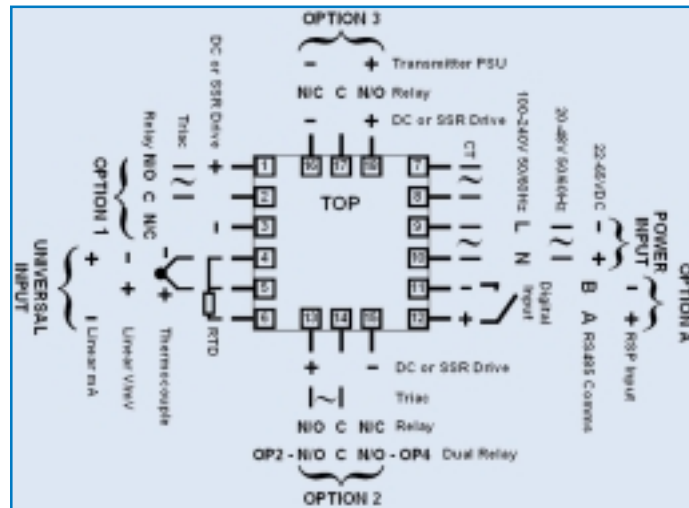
OPTION 3

– + Transmitter PSU

N/C C N/O Relay

– + DC or SSR Drive

DC or SSR Drive

Triac

Relay N/O C N/C

OPTION 1

UNIVERSAL INPUT

+ – + I Linear mA

– + Linear V/mV

– + Thermocouple

RTD

1 2 3 4 5 6

16 17 18

TOP

7 8 9 10 11 12

13 14 15

CT

100-240V 50/60Hz L N

20-48V 50/60Hz

22-65VDC – +

POWER INPUT

Digital Input

B A RS485 Comms

OPTION A

– + RSP Input

+ – DC or SSR Drive

Triac

N/O C N/C Relay

OP2 - N/O C N/O - OP4 Dual Relay

OPTION 2